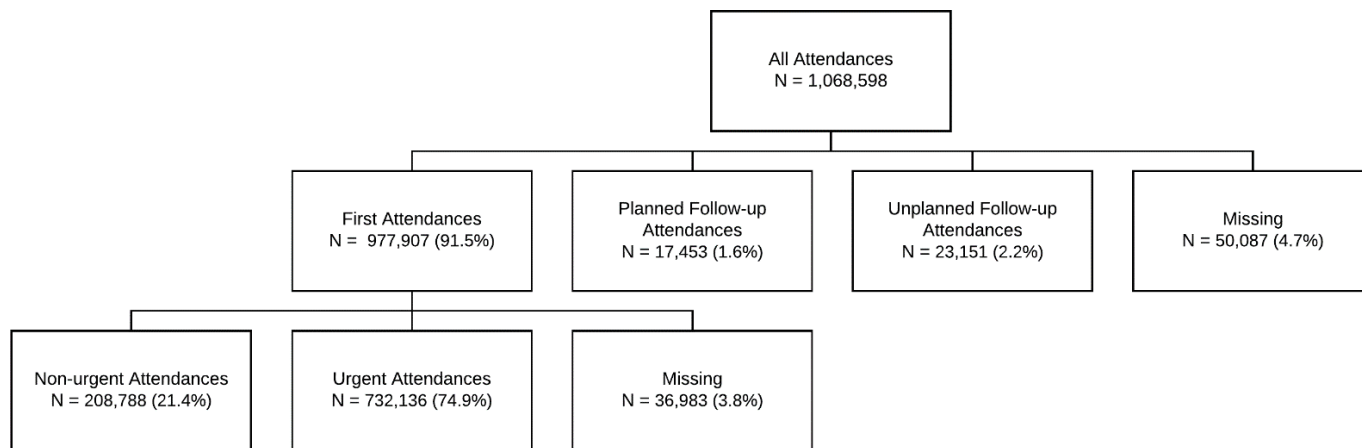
All Attendances
N = 1,068,598

First Attendances
N = 977,907 (91.5%)

Planned Follow-up Attendances
N = 17,453 (1.6%)

Unplanned Follow-up Attendances
N = 23,151 (2.2%)

Missing
N = 50,087 (4.7%)

Non-urgent Attendances
N = 208,788 (21.4%)

Urgent Attendances
N = 732,136 (74.9%)

Missing
N = 36,983 (3.8%)